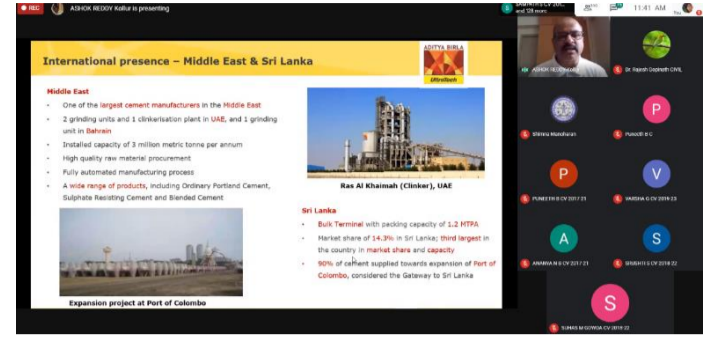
REC ASHOK REDDY Kollur is presenting

11:41 AM

International presence – Middle East & Sri Lanka

ADITYA BIRLA
UltraTech

Middle East

One of the largest cement manufacturers in the Middle East

2 grinding units and 1 clinkerisation plant in UAE, and 1 grinding unit in Bahrain

Installed capacity of 3 million metric tonne per annum

High quality raw material procurement

Fully automated manufacturing process

A wide range of products, including Ordinary Portland Cement, Sulphate Resisting Cement and Blended Cement

Ras Al Khaimah (Clinker), UAE

Sri Lanka

Bulk Terminal with packing capacity of 1.2 MTPA

Market share of 14.3% in Sri Lanka; third largest in the country in market share and capacity

90% of cement supplied towards expansion of Port of Colombo, considered the Gateway to Sri Lanka

Expansion project at Port of Colombo

ASHOK REDDY Kollur

Dr. Rajesh Gopinath CIVIL

Shimna Manoharan

P
Puneeth B C

P
PUNEETH B CV 2017 21

V
VARSHA G CV 2019 23

A
ANANYA N S CV 2017 21

S
SRISHTI S CV 2018 22

S
SUHAS M GOWDA CV 2018 22